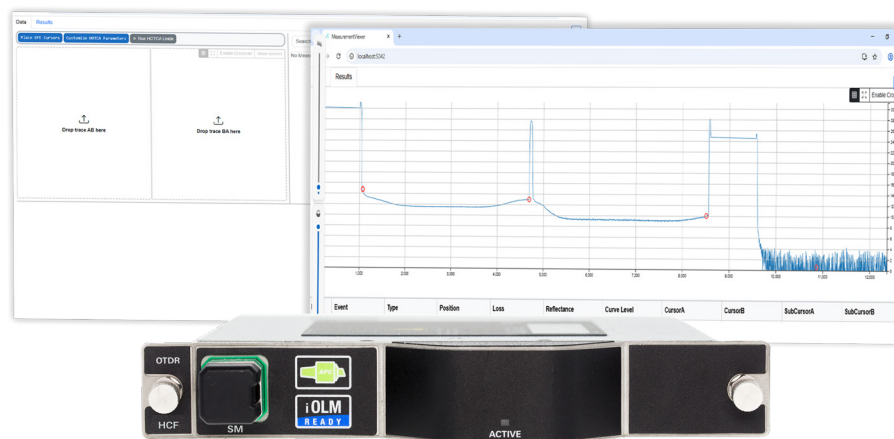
Data Results

Place EFC Cursors Customize HOTCA Parameters Run HCTCA Loads

Search

No known

Enable Crosshair

Drop trace AB here

Drop trace BA here

MeasurementViewer

localhost:5342

Results

Enable Cro

1.000 2.000 3.000 4.000 5.000 6.000 7.000 8.000 9.000 10.000 11.000 12.000

Event | Type | Position | Loss | Reflectance | Curve Level | CursorA | CursorB | SubCursorA | SubCursorB

OTDR

HCF

SM

APC

iOLM
READY

ACTIVE